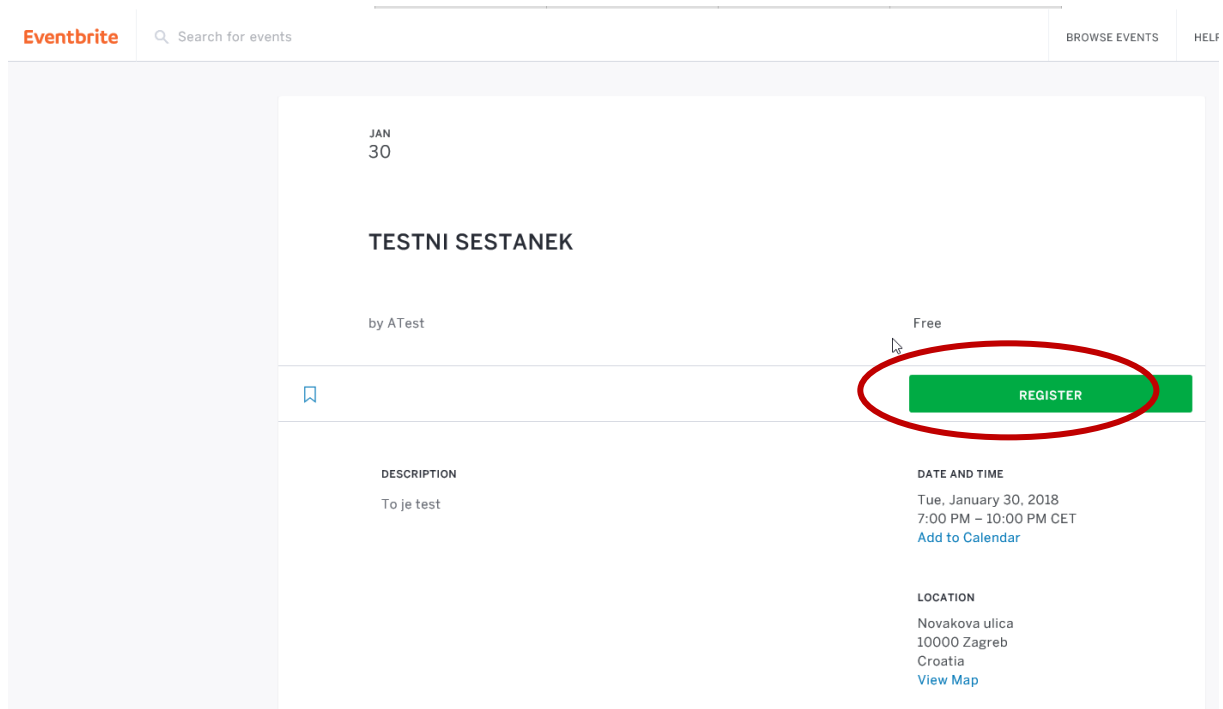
Eventbrite

Search for events

BROWSE EVENTS

HELP

JAN
30

TESTNI SESTANEK

by ATest

Free

REGISTER

DESCRIPTION

To je test

DATE AND TIME

Tue, January 30, 2018
7:00 PM – 10:00 PM CET
Add to Calendar

LOCATION

Novakova ulica
10000 Zagreb
Croatia
View Map